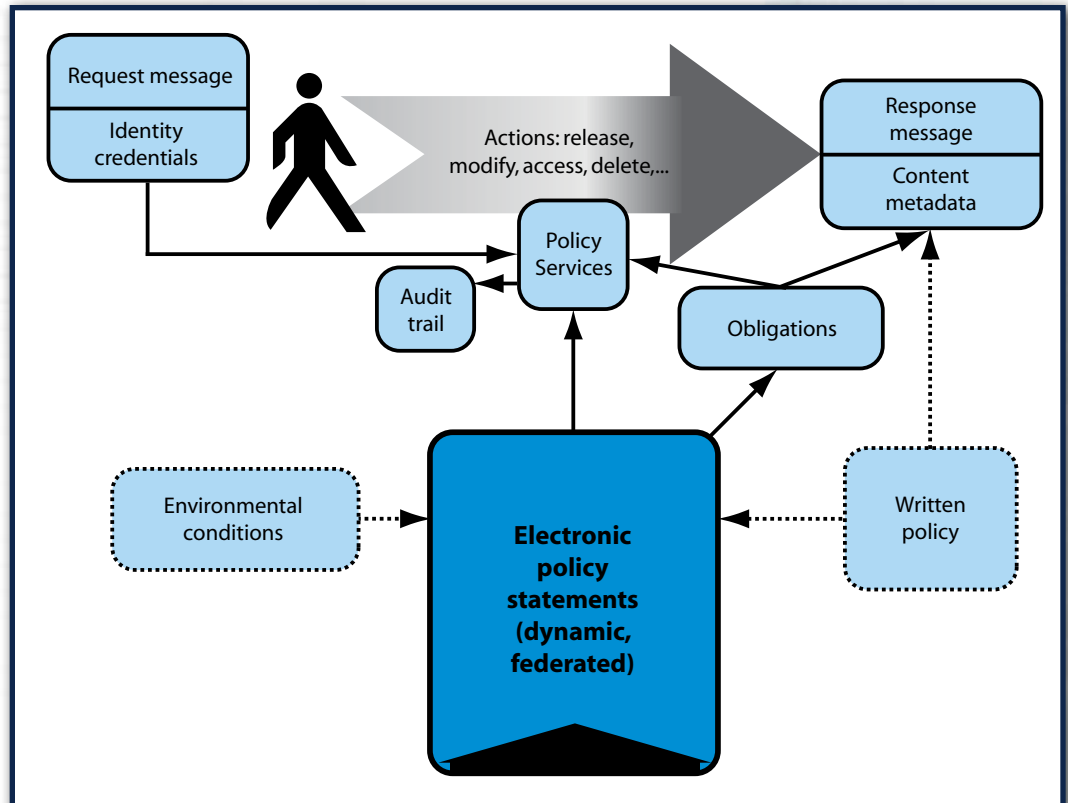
Request message

Identity credentials

Actions: release, modify, access, delete,...

Response message

Content metadata

Policy Services

Audit trail

Obligations

Environmental conditions

Electronic policy statements (dynamic, federated)

Written policy